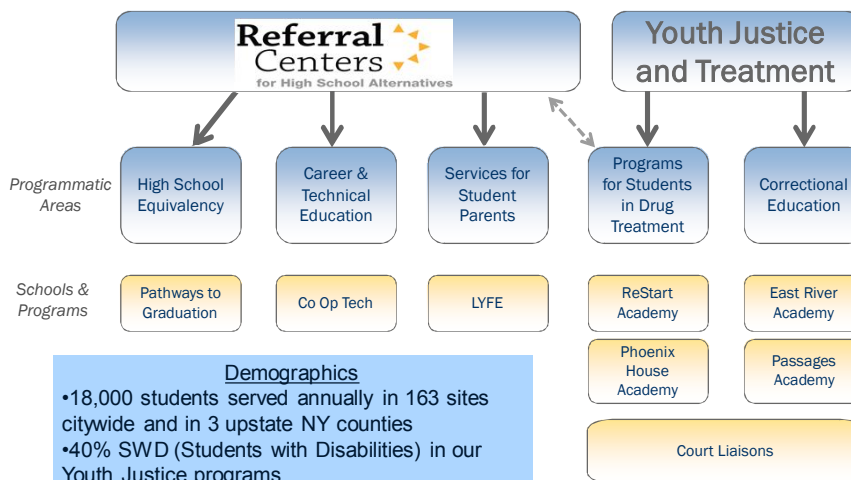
Referral Centers for High School Alternatives

Youth Justice and Treatment

Programmatic Areas

High School Equivalency

Career & Technical Education

Services for Student Parents

Programs for Students in Drug Treatment

Correctional Education

Schools & Programs

Pathways to Graduation

Co Op Tech

LYFE

ReStart Academy

East River Academy

Phoenix House Academy

Passages Academy

Court Liaisons

Demographics

•18,000 students served annually in 163 sites citywide and in 3 upstate NY counties

•40% SWD (Students with Disabilities) in our Youth Justice programs